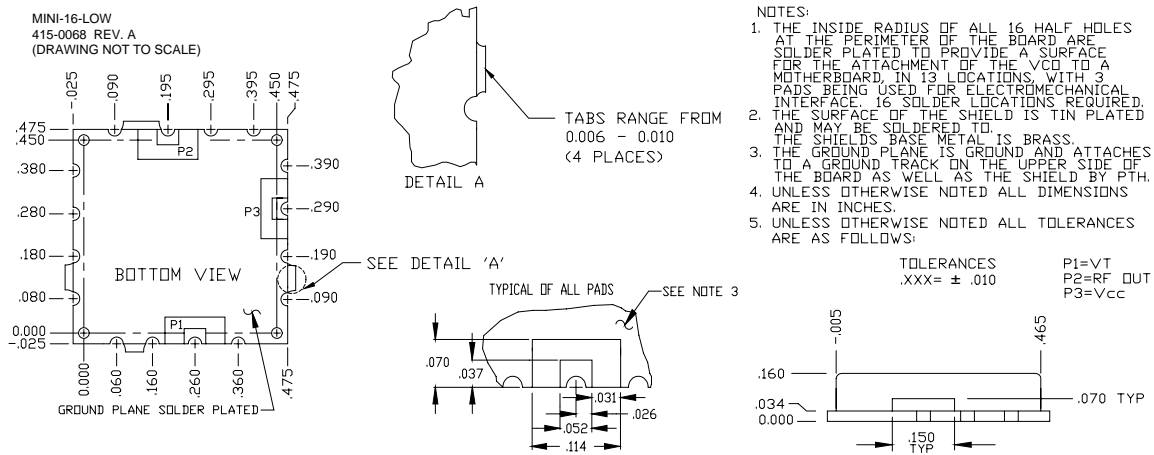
MINI-16-LOW
415-0068 REV. A
(DRAWING NOT TO SCALE)

.025 .090 .195 .295 .395 .450 .475

.475
.450
.380
.280
.180
.080
0.000
-.025

P2
P3
P1

.390
.290
.190
.090

BOTTOM VIEW

0.000 .060 .160 .260 .360 .475

GROUND PLANE SOLDER PLATED

TABS RANGE FROM 0.006 - 0.010 (4 PLACES)

DETAIL A

SEE DETAIL 'A'

TYPICAL OF ALL PADS

SEE NOTE 3

.070
.037
.031
.026
.052
.114

NOTES:
1. THE INSIDE RADIUS OF ALL 16 HALF HOLES AT THE PERIMETER OF THE BOARD ARE SOLDER PLATED TO PROVIDE A SURFACE FOR THE ATTACHMENT OF THE VCO TO A MOTHERBOARD, IN 13 LOCATIONS, WITH 3 PADS BEING USED FOR ELECTROMECHANICAL INTERFACE. 16 SOLDER LOCATIONS REQUIRED.
2. THE SURFACE OF THE SHIELD IS TIN PLATED AND MAY BE SOLDERED TO. THE SHIELDS BASE METAL IS BRASS.
3. THE GROUND PLANE IS GROUND AND ATTACHES TO A GROUND TRACK ON THE UPPER SIDE OF THE BOARD AS WELL AS THE SHIELD BY PTH.
4. UNLESS OTHERWISE NOTED ALL DIMENSIONS ARE IN INCHES.
5. UNLESS OTHERWISE NOTED ALL TOLERANCES ARE AS FOLLOWS:

TOLERANCES
.XXX= ± .010

P1=VT
P2=RF OUT
P3=Vcc

-.005
.465
.160
.034
0.000
.070 TYP
.150 TYP